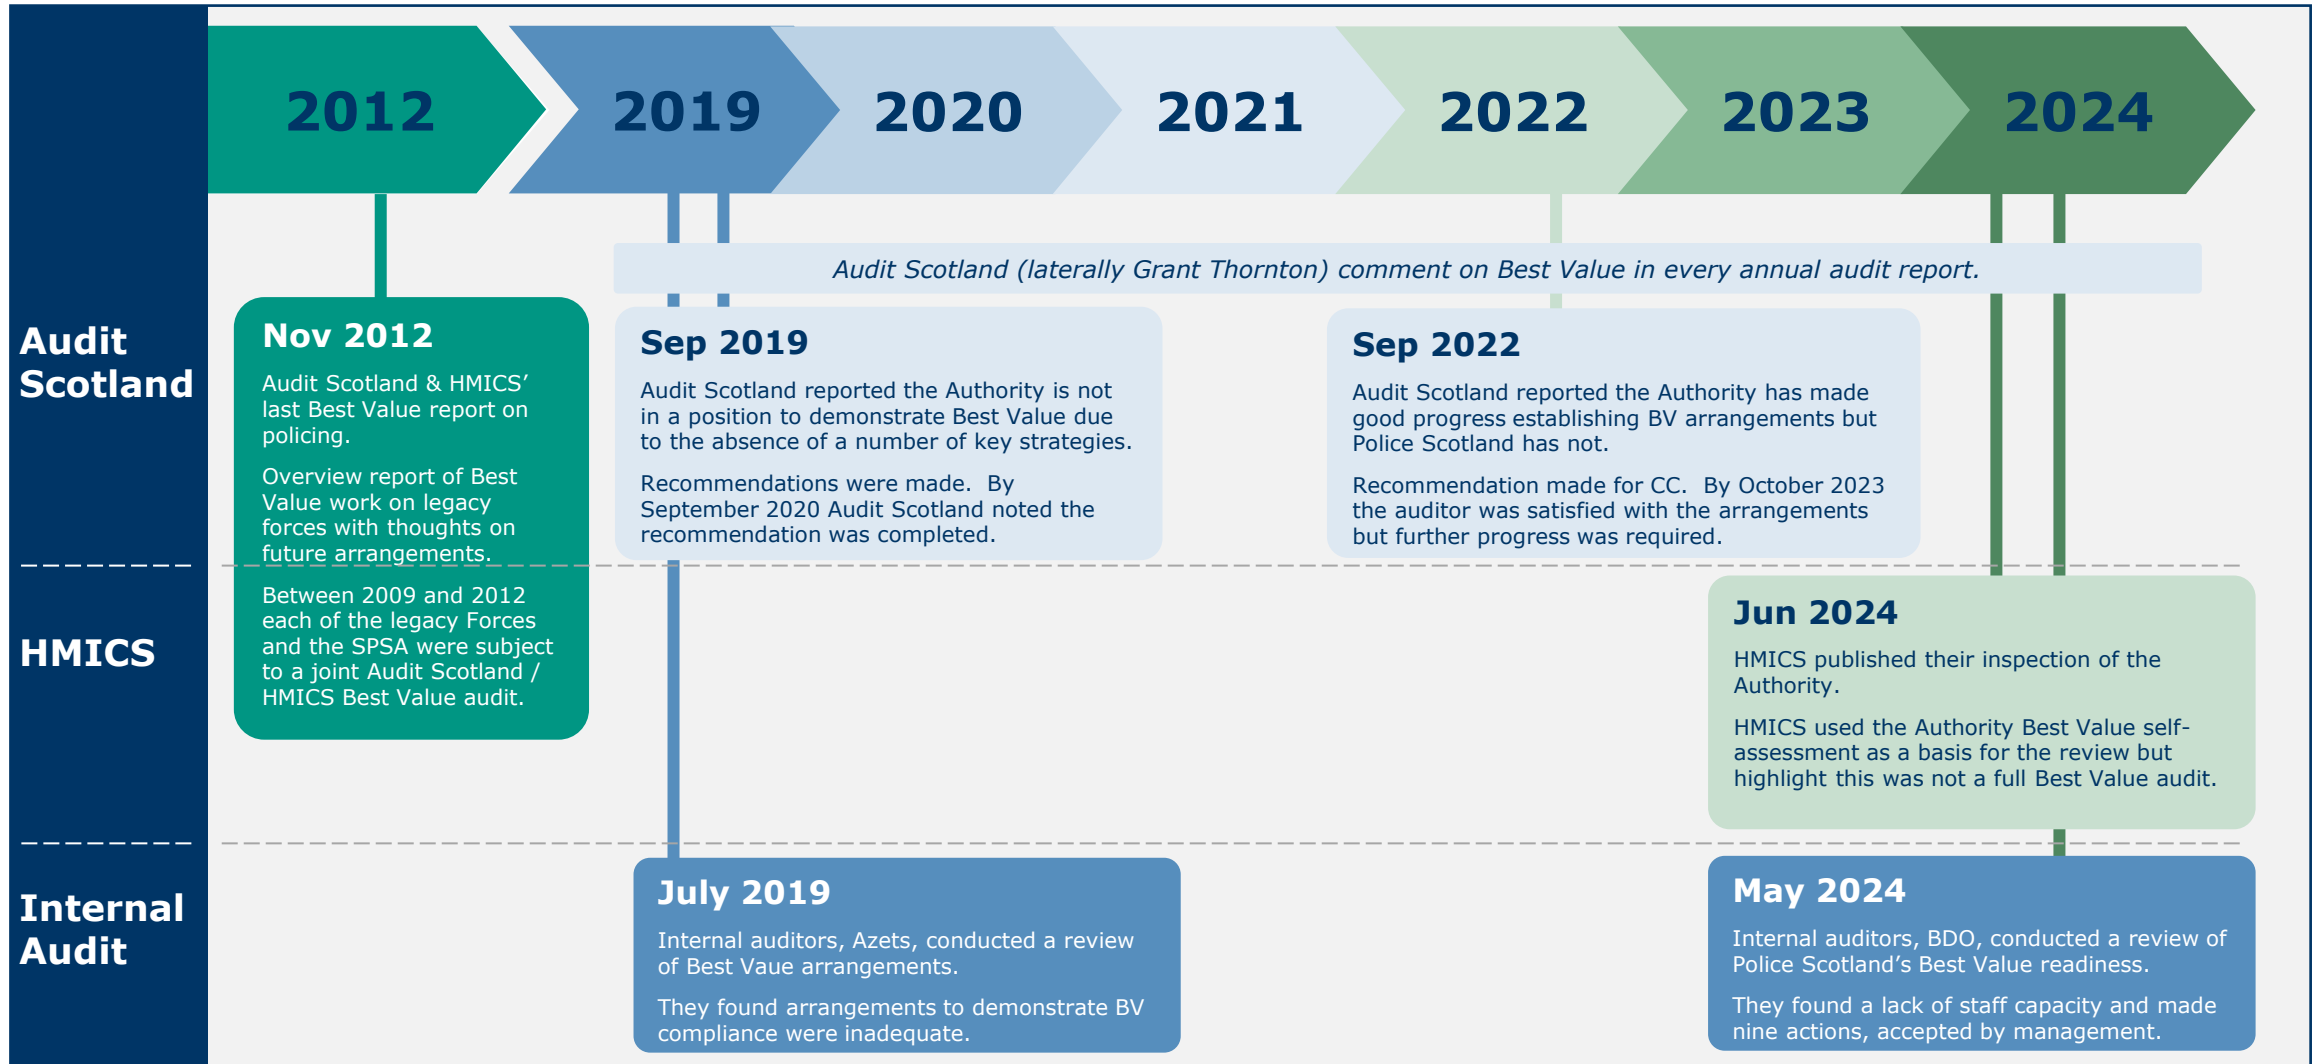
2012

2019

2020

2021

2022

2023

2024

Audit Scotland

HMICS

Internal Audit

Audit Scotland (laterally Grant Thornton) comment on Best Value in every annual audit report.

Nov 2012

Audit Scotland & HMICS' last Best Value report on policing.

Overview report of Best Value work on legacy forces with thoughts on future arrangements.

Between 2009 and 2012 each of the legacy Forces and the SPSA were subject to a joint Audit Scotland / HMICS Best Value audit.

Sep 2019

Audit Scotland reported the Authority is not in a position to demonstrate Best Value due to the absence of a number of key strategies.

Recommendations were made. By September 2020 Audit Scotland noted the recommendation was completed.

Sep 2022

Audit Scotland reported the Authority has made good progress establishing BV arrangements but Police Scotland has not.

Recommendation made for CC. By October 2023 the auditor was satisfied with the arrangements but further progress was required.

Jun 2024

HMICS published their inspection of the Authority.

HMICS used the Authority Best Value self-assessment as a basis for the review but highlight this was not a full Best Value audit.

July 2019

Internal auditors, Azets, conducted a review of Best Vaue arrangements.

They found arrangements to demonstrate BV compliance were inadequate.

May 2024

Internal auditors, BDO, conducted a review of Police Scotland's Best Value readiness.

They found a lack of staff capacity and made nine actions, accepted by management.